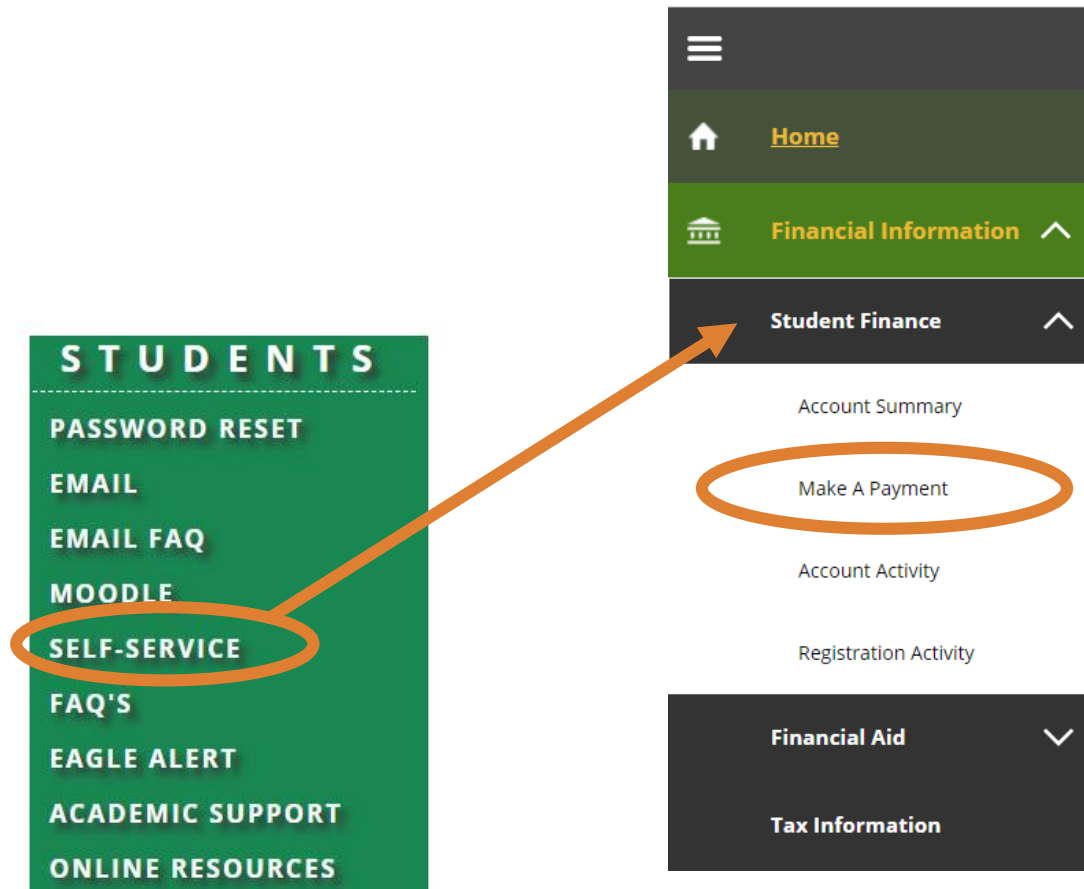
STUDENTS
PASSWORD RESET
EMAIL
EMAIL FAQ
MOODLE
SELF-SERVICE
FAQ'S
EAGLE ALERT
ACADEMIC SUPPORT
ONLINE RESOURCES

Home
Financial Information
Student Finance
Account Summary
Make A Payment
Account Activity
Registration Activity
Financial Aid
Tax Information